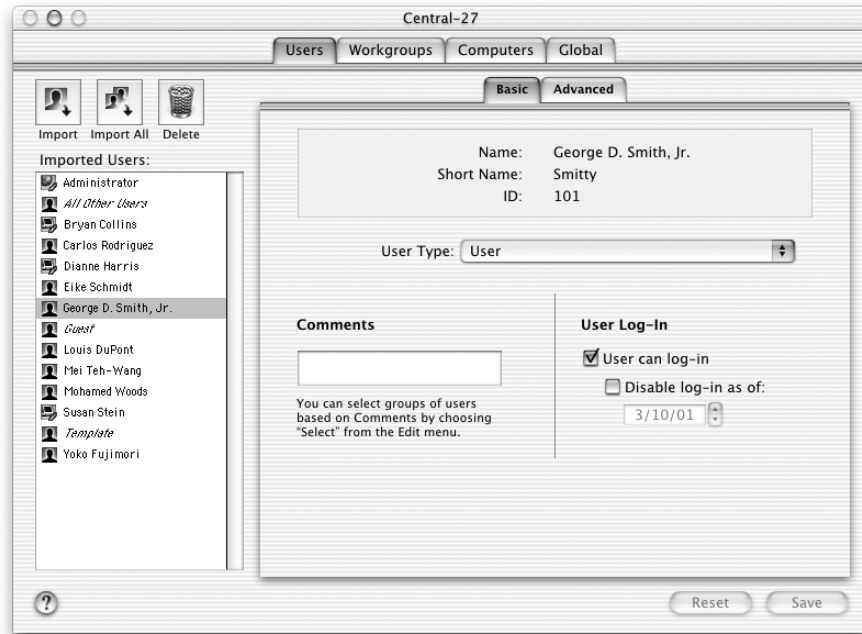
Central-27

Users Workgroups Computers Global

Import Import All Delete

Imported Users:

Administrator
All Other Users
Bryan Collins
Carlos Rodriguez
Dianne Harris
Eike Schmidt
George D. Smith, Jr.
Guest
Louis DuPont
Mei Teh-Wang
Mohamed Woods
Susan Stein
Template
Yoko Fujimori

Basic Advanced

Name: George D. Smith, Jr.
Short Name: Smitty
ID: 101

User Type: User

Comments

You can select groups of users based on Comments by choosing "Select" from the Edit menu.

User Log-In

User can log-in

Disable log-in as of:

3/10/01

?

Reset Save